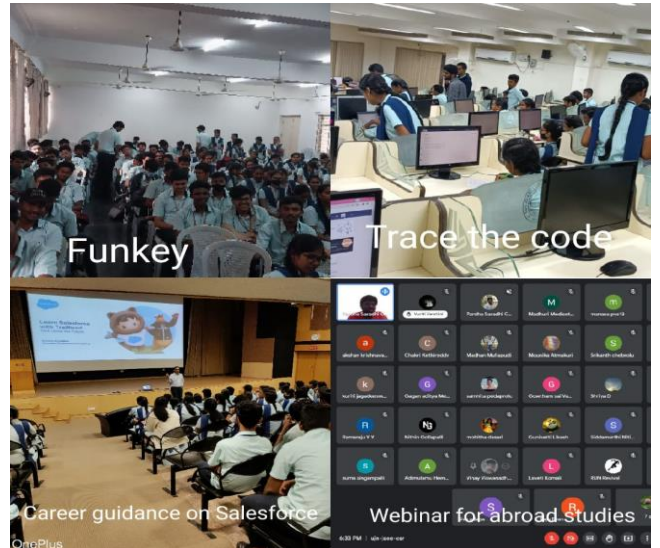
Funkey

Trace the code

Career guidance on Salesforce

OnePlus

Learn Salesforce with Trailhead

Webinar for abroad studies

Murali Gandhi

Pardha Saradhi C...

M

Madhuri Medisetti

m

manasa preethi

a

akshar krishnam...

Chakri Kothireddi

Madhan Mahasadi

Mounika Mmakuri

S

Srikanth chebolu

k

surid jagadeeswa...

G

Gagan achyutha...

samhita peddareddi

G

Goutham sai Va...

Shriya D

R

Ramaraju V V

Nitin Gollapalli

mahitha dasari

Kumbakhi Ikesh

Siddamsetti Nit...

S

suma angampalli

A

Adimulam Hem...

Vinay Kowsadi...

L

Laxmi Komali

RIN Revival

S

R

6:30 PM | ujn-xee-var